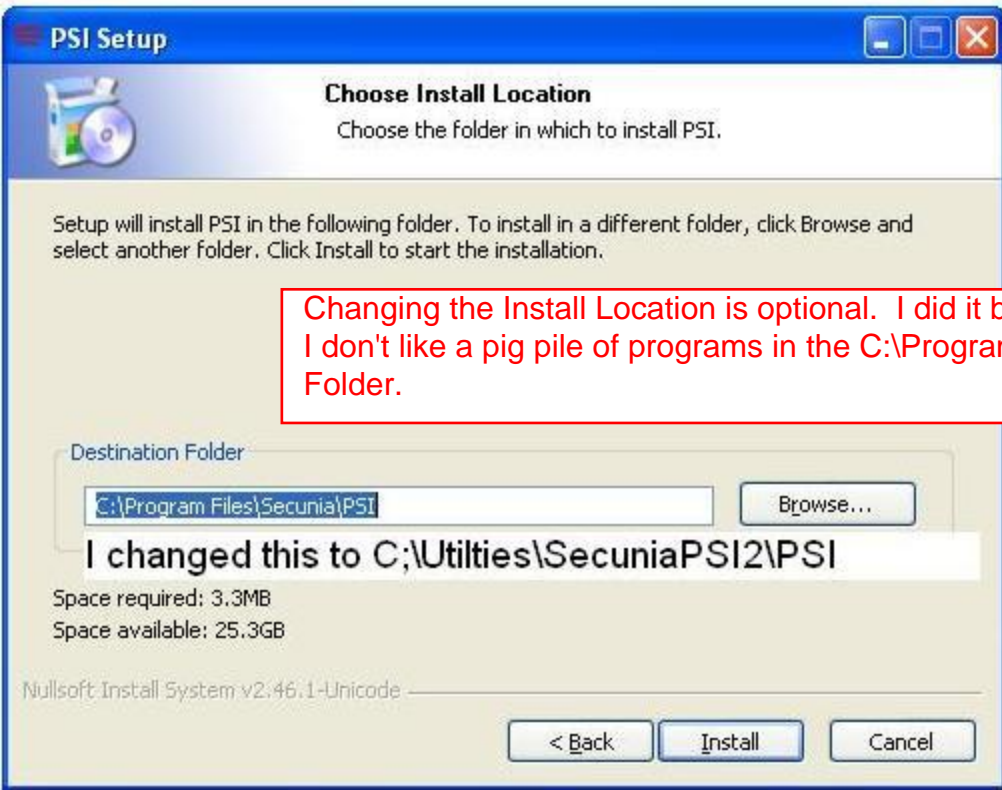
PSI Setup

Choose Install Location

Choose the folder in which to install PSI.

Setup will install PSI in the following folder. To install in a different folder, click Browse and select another folder. Click Install to start the installation.

Changing the Install Location is optional. I did it b
I don't like a pig pile of programs in the C:\Progra
Folder.

Destination Folder

C:\Program Files\Secunia\PSI

Browse...

I changed this to C;\Utilties\SecuniaPSI2\PSI

Space required: 3.3MB

Space available: 25.3GB

Nullsoft Install System v2.46.1-Unicode

< Back

Install

Cancel